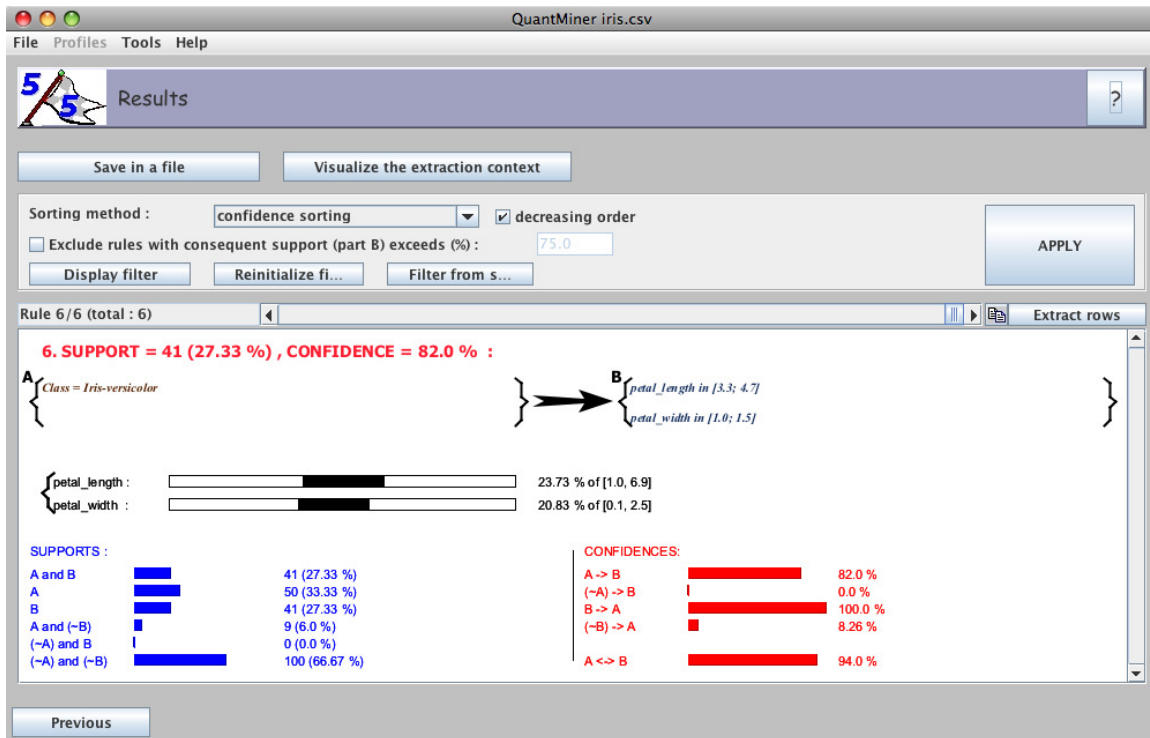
QuantMiner iris.csv

File Profiles Tools Help

Results

?

Save in a file

Visualize the extraction context

Sorting method : confidence sorting

decreasing order

Exclude rules with consequent support (part B) exceeds (%) : 75.0

APPLY

Display filter

Reinitialize fi...

Filter from s...

Rule 6/6 (total : 6)

Extract rows

6. SUPPORT = 41 (27.33 %) , CONFIDENCE = 82.0 % :

A {Class = Iris-versicolor}

B {petal_length in [3.3; 4.7]
petal_width in [1.0; 1.5]}

petal_length : 23.73 % of [1.0, 6.9]
petal_width : 20.83 % of [0.1, 2.5]

SUPPORTS :

A and B 41 (27.33 %)
A 50 (33.33 %)
B 41 (27.33 %)
A and (~B) 9 (6.0 %)
(~A) and B 0 (0.0 %)
(~A) and (~B) 100 (66.67 %)

CONFIDENCES:

A -> B 82.0 %
(~A) -> B 0.0 %
B -> A 100.0 %
(~B) -> A 8.26 %

A <-> B 94.0 %

Previous